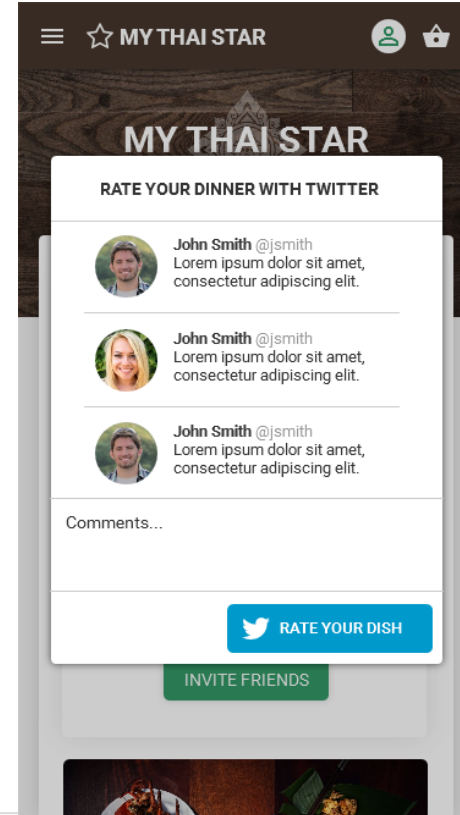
MY THAI STAR

MY THAI STAR

RATE YOUR DINNER WITH TWITTER

John Smith @jsmith
Lorem ipsum dolor sit amet, consectetur adipiscing elit.

John Smith @jsmith
Lorem ipsum dolor sit amet, consectetur adipiscing elit.

John Smith @jsmith
Lorem ipsum dolor sit amet, consectetur adipiscing elit.

Comments...

RATE YOUR DISH

INVITE FRIENDS